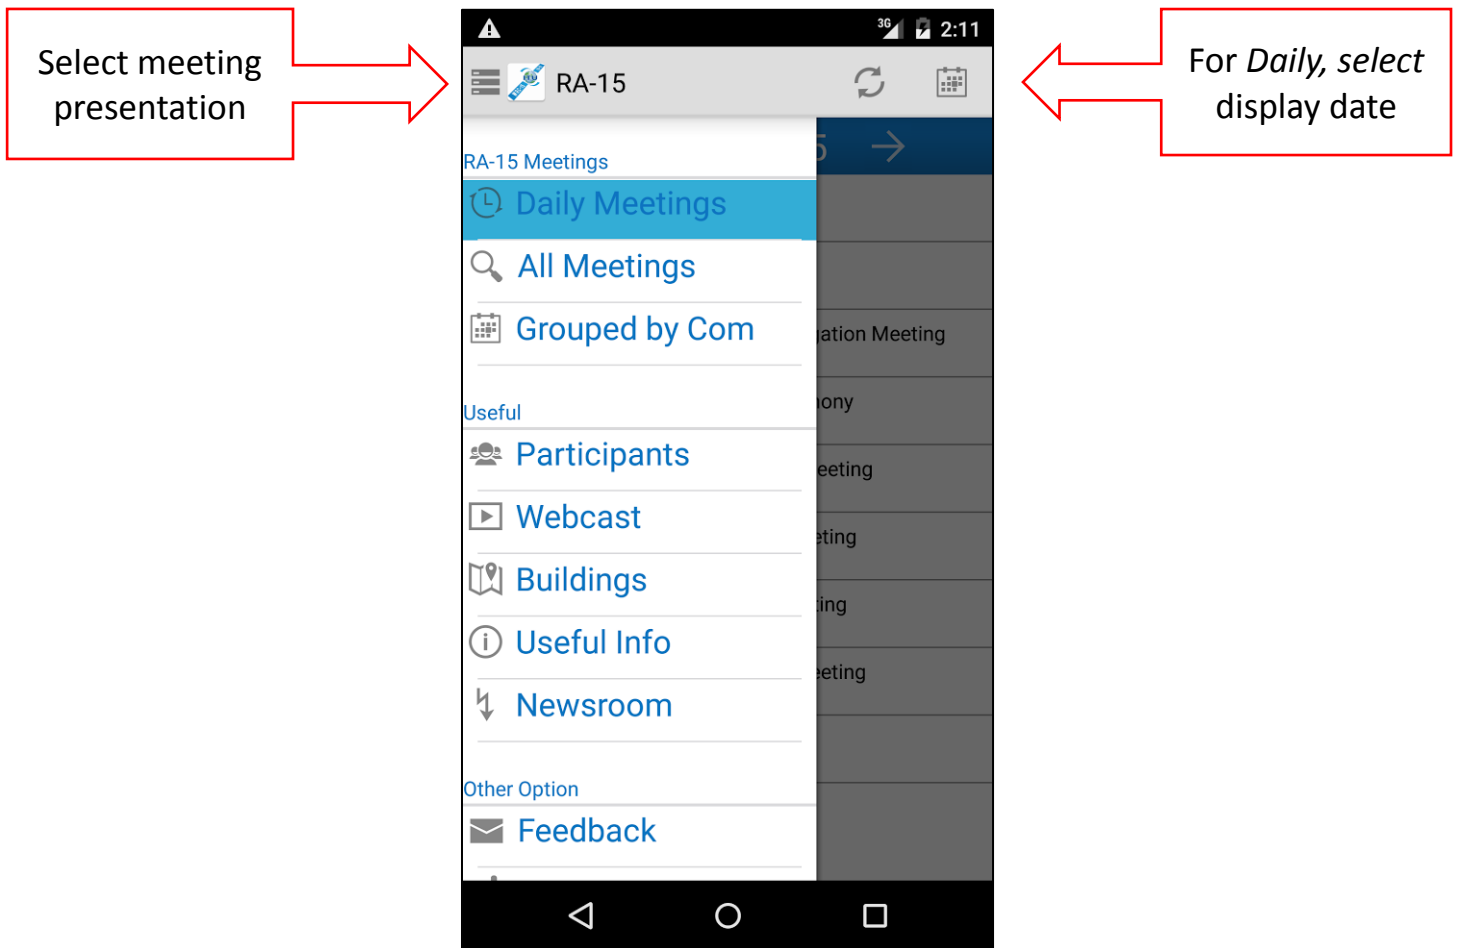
Select meeting presentation

For *Daily, select* display date

3G 2:11

RA-15

5 →

RA-15 Meetings

Daily Meetings

All Meetings

Grouped by Com

Useful

Participants

Webcast

Buildings

Useful Info

Newsroom

Other Option

Feedback

ation Meeting

ony

eeting

eting

ing

eeting